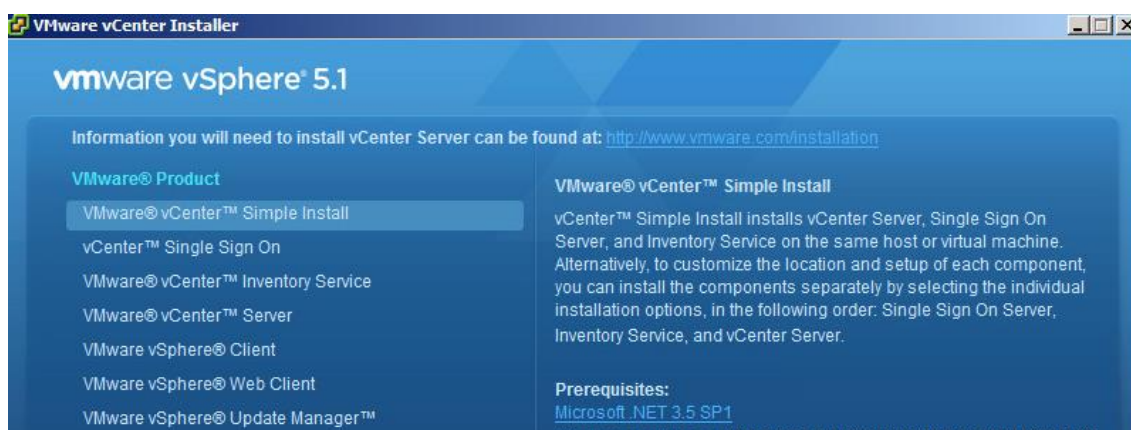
VMware vCenter Installer

vmware vSphere® 5.1

Information you will need to install vCenter Server can be found at: http://www.vmware.com/installation

VMware® Product

VMware® vCenter™ Simple Install

vCenter™ Single Sign On

VMware® vCenter™ Inventory Service

VMware® vCenter™ Server

VMware vSphere® Client

VMware vSphere® Web Client

VMware vSphere® Update Manager™

VMware® vCenter™ Simple Install

vCenter™ Simple Install installs vCenter Server, Single Sign On Server, and Inventory Service on the same host or virtual machine. Alternatively, to customize the location and setup of each component, you can install the components separately by selecting the individual installation options, in the following order: Single Sign On Server, Inventory Service, and vCenter Server.

Prerequisites:
Microsoft .NET 3.5 SP1